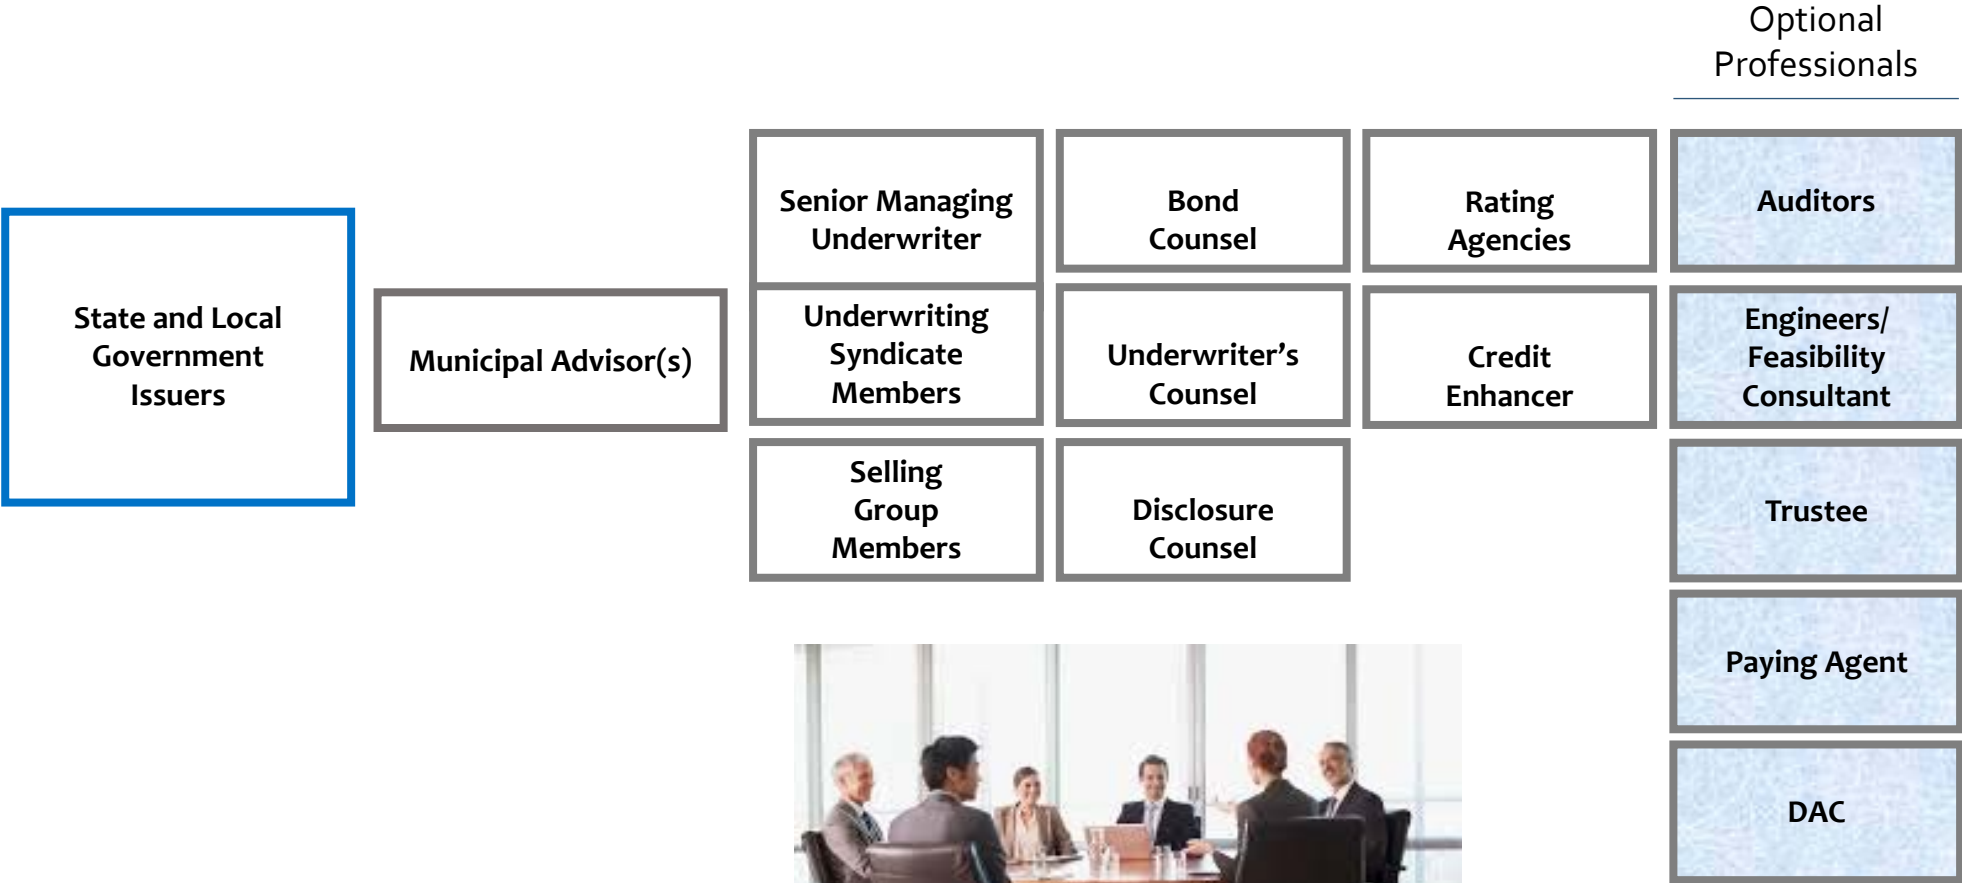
Optional Professionals

State and Local Government Issuers

Municipal Advisor(s)

Senior Managing Underwriter

Underwriting Syndicate Members

Selling Group Members

Bond Counsel

Underwriter's Counsel

Disclosure Counsel

Rating Agencies

Credit Enhancer

Auditors

Engineers/ Feasibility Consultant

Trustee

Paying Agent

DAC